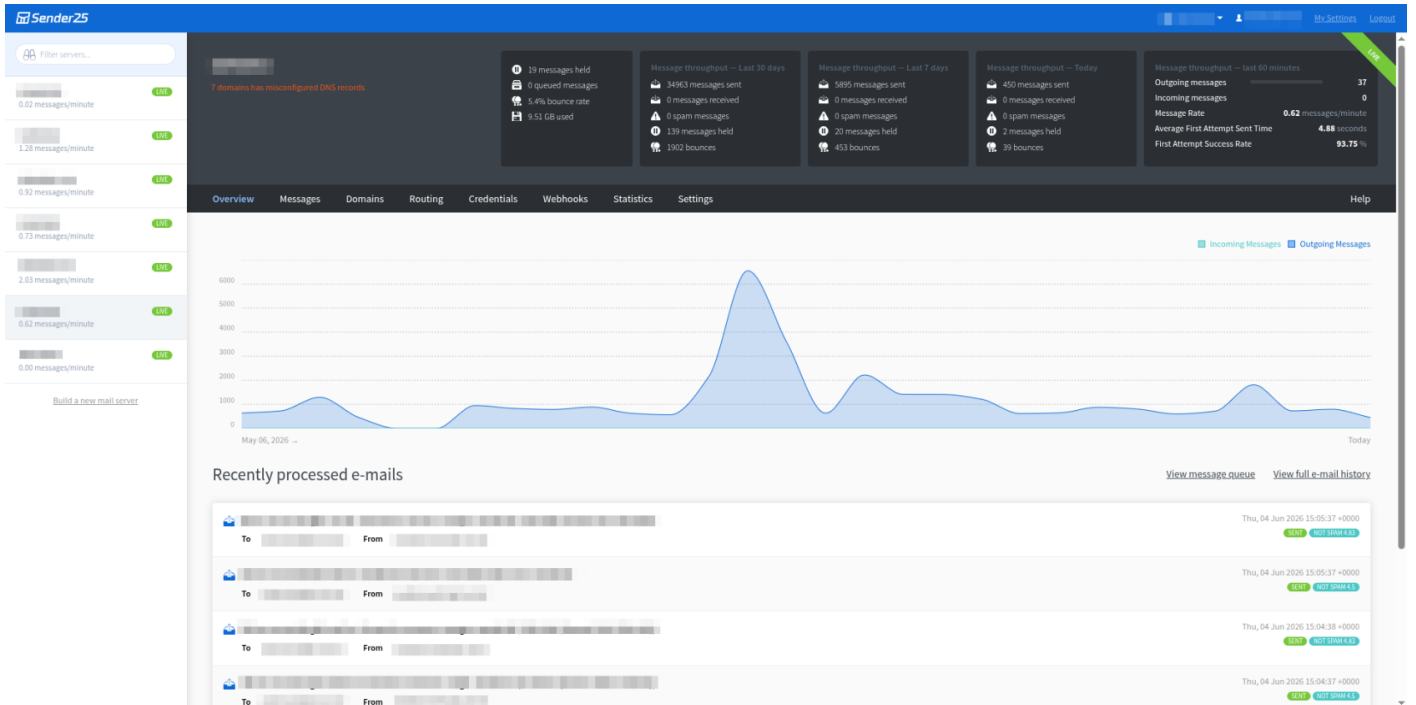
Sender25

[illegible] My Settings Logout

Filter servers...

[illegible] LIVE
0.02 messages/minute

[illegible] LIVE
1.28 messages/minute

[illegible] LIVE
0.92 messages/minute

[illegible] LIVE
0.73 messages/minute

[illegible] LIVE
2.03 messages/minute

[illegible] LIVE
0.62 messages/minute

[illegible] LIVE
0.00 messages/minute

Build a new mail server

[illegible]

7 domains has misconfigured DNS records

19 messages held
0 queued messages
5.4% bounce rate
9.51 GB used

Message throughput — Last 30 days
34963 messages sent
0 messages received
0 spam messages
139 messages held
1902 bounces

Message throughput — Last 7 days
5895 messages sent
0 messages received
0 spam messages
20 messages held
453 bounces

Message throughput — Today
450 messages sent
0 messages received
0 spam messages
2 messages held
39 bounces

Message throughput — last 60 minutes
| | |
|---|---|
| Outgoing messages | 37 |
| Incoming messages | 0 |
| Message Rate | 0.62 messages/minute |
| Average First Attempt Sent Time | 4.88 seconds |
| First Attempt Success Rate | 93.75 % |

LIVE

Overview Messages Domains Routing Credentials Webhooks Statistics Settings Help

Incoming Messages Outgoing Messages

6000
5000
4000
3000
2000
1000
0

May 06, 2026 → Today

Recently processed e-mails

View message queue View full e-mail history

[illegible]
To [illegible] From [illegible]
Thu, 04 Jun 2026 15:05:37 +0000
SENT NOT SPAM 4.83

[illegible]
To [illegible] From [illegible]
Thu, 04 Jun 2026 15:05:37 +0000
SENT NOT SPAM 4.5

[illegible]
To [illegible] From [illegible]
Thu, 04 Jun 2026 15:04:38 +0000
SENT NOT SPAM 4.83

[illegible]
To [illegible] From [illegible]
Thu, 04 Jun 2026 15:04:37 +0000
SENT NOT SPAM 4.5